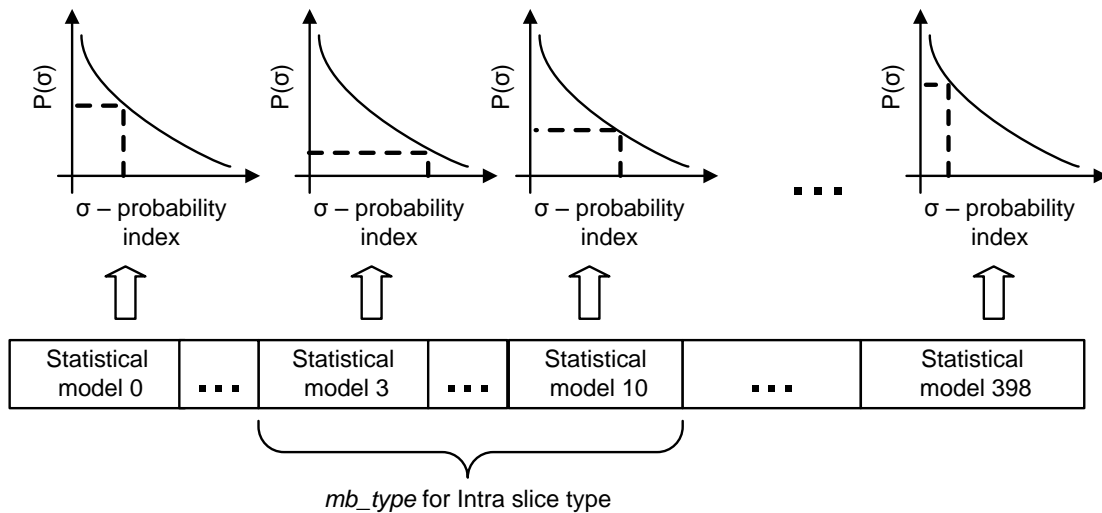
P(σ)

σ – probability index

P(σ)

σ – probability index

P(σ)

σ – probability index

...

P(σ)

σ – probability index

| Statistical model 0 | ... | Statistical model 3 | ... | Statistical model 10 | ... | Statistical model 398 |
|---|---|---|---|---|---|---|

*mb_type* for Intra slice type